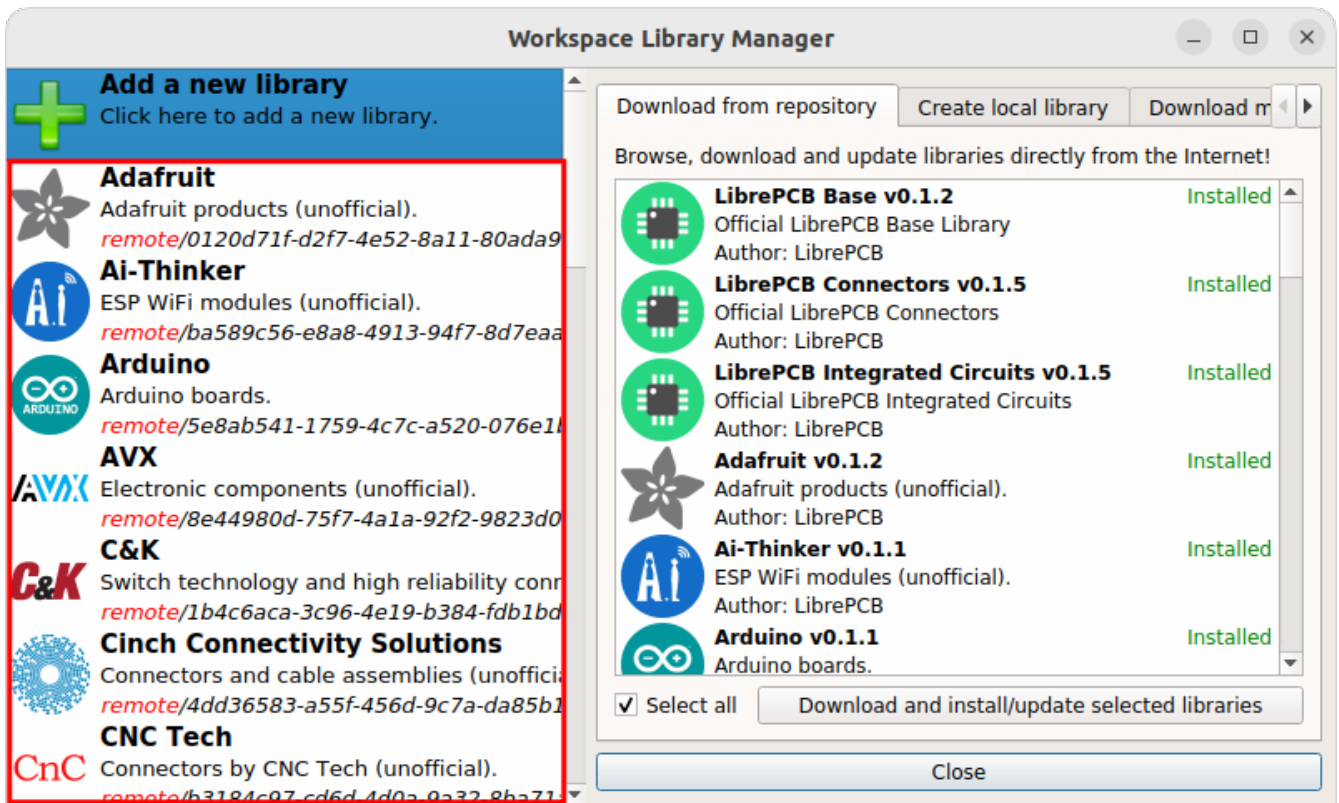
Workspace Library Manager

Add a new library
Click here to add a new library.

Adafruit
Adafruit products (unofficial).
remote/0120d71f-d2f7-4e52-8a11-80ada9

Ai-Thinker
ESP WiFi modules (unofficial).
remote/ba589c56-e8a8-4913-94f7-8d7eaa

Arduino
Arduino boards.
remote/5e8ab541-1759-4c7c-a520-076e1

AVX
Electronic components (unofficial).
remote/8e44980d-75f7-4a1a-92f2-9823d0

C&K
Switch technology and high reliability conr
remote/1b4c6aca-3c96-4e19-b384-fdb1bd

Cinch Connectivity Solutions
Connectors and cable assemblies (unofficia
remote/4dd36583-a55f-456d-9c7a-da85b1

CNC Tech
Connectors by CNC Tech (unofficial).
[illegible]

Download from repository | Create local library | Download m

Browse, download and update libraries directly from the Internet!

LibrePCB Base v0.1.2
Official LibrePCB Base Library
Author: LibrePCB
Installed

LibrePCB Connectors v0.1.5
Official LibrePCB Connectors
Author: LibrePCB
Installed

LibrePCB Integrated Circuits v0.1.5
Official LibrePCB Integrated Circuits
Author: LibrePCB
Installed

Adafruit v0.1.2
Adafruit products (unofficial).
Author: LibrePCB
Installed

Ai-Thinker v0.1.1
ESP WiFi modules (unofficial).
Author: LibrePCB
Installed

Arduino v0.1.1
Arduino boards.
Installed

Select all
Download and install/update selected libraries

Close